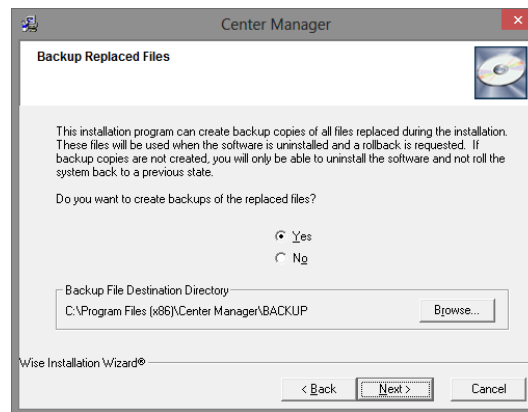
Center Manager

Backup Replaced Files

This installation program can create backup copies of all files replaced during the installation. These files will be used when the software is uninstalled and a rollback is requested. If backup copies are not created, you will only be able to uninstall the software and not roll the system back to a previous state.

Do you want to create backups of the replaced files?

Yes

No

Backup File Destination Directory

C:\Program Files (x86)\Center Manager\BACKUP

Browse...

Wise Installation Wizard®

< Back

Next >

Cancel